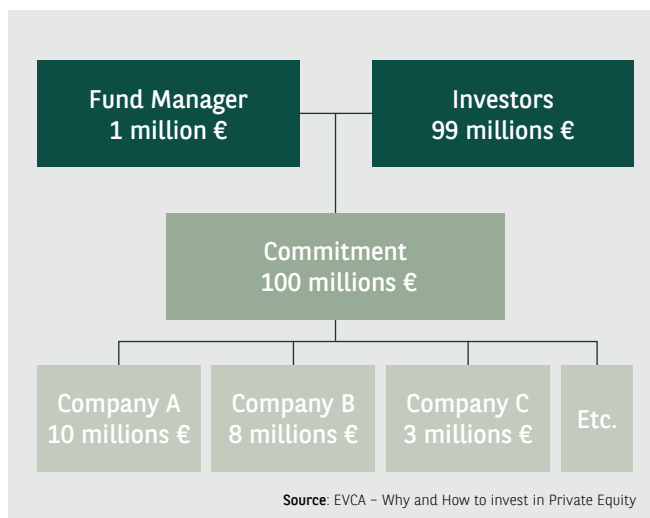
Fund Manager
1 million €

Investors
99 millions €

Commitment
100 millions €

Company A
10 millions €

Company B
8 millions €

Company C
3 millions €

Etc.

Source: EVCA – Why and How to invest in Private Equity